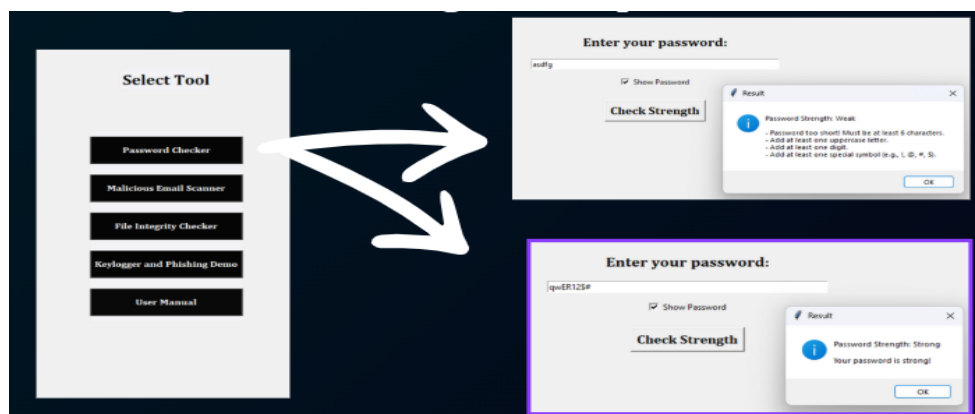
Select Tool

Password Checker

Malicious Email Scanner

File Integrity Checker

Keylogger and Phishing Demo

User Manual

Enter your password:

asdfg

Show Password

Check Strength

Result

Password Strength: Weak

- Password too short! Must be at least 6 characters.
- Add at least one uppercase letter.
- Add at least one digit.
- Add at least one special symbol (e.g., !, @, #, $).

OK

Enter your password:

qwER12$#

Show Password

Check Strength

Result

Password Strength: Strong

Your password is strong!

OK